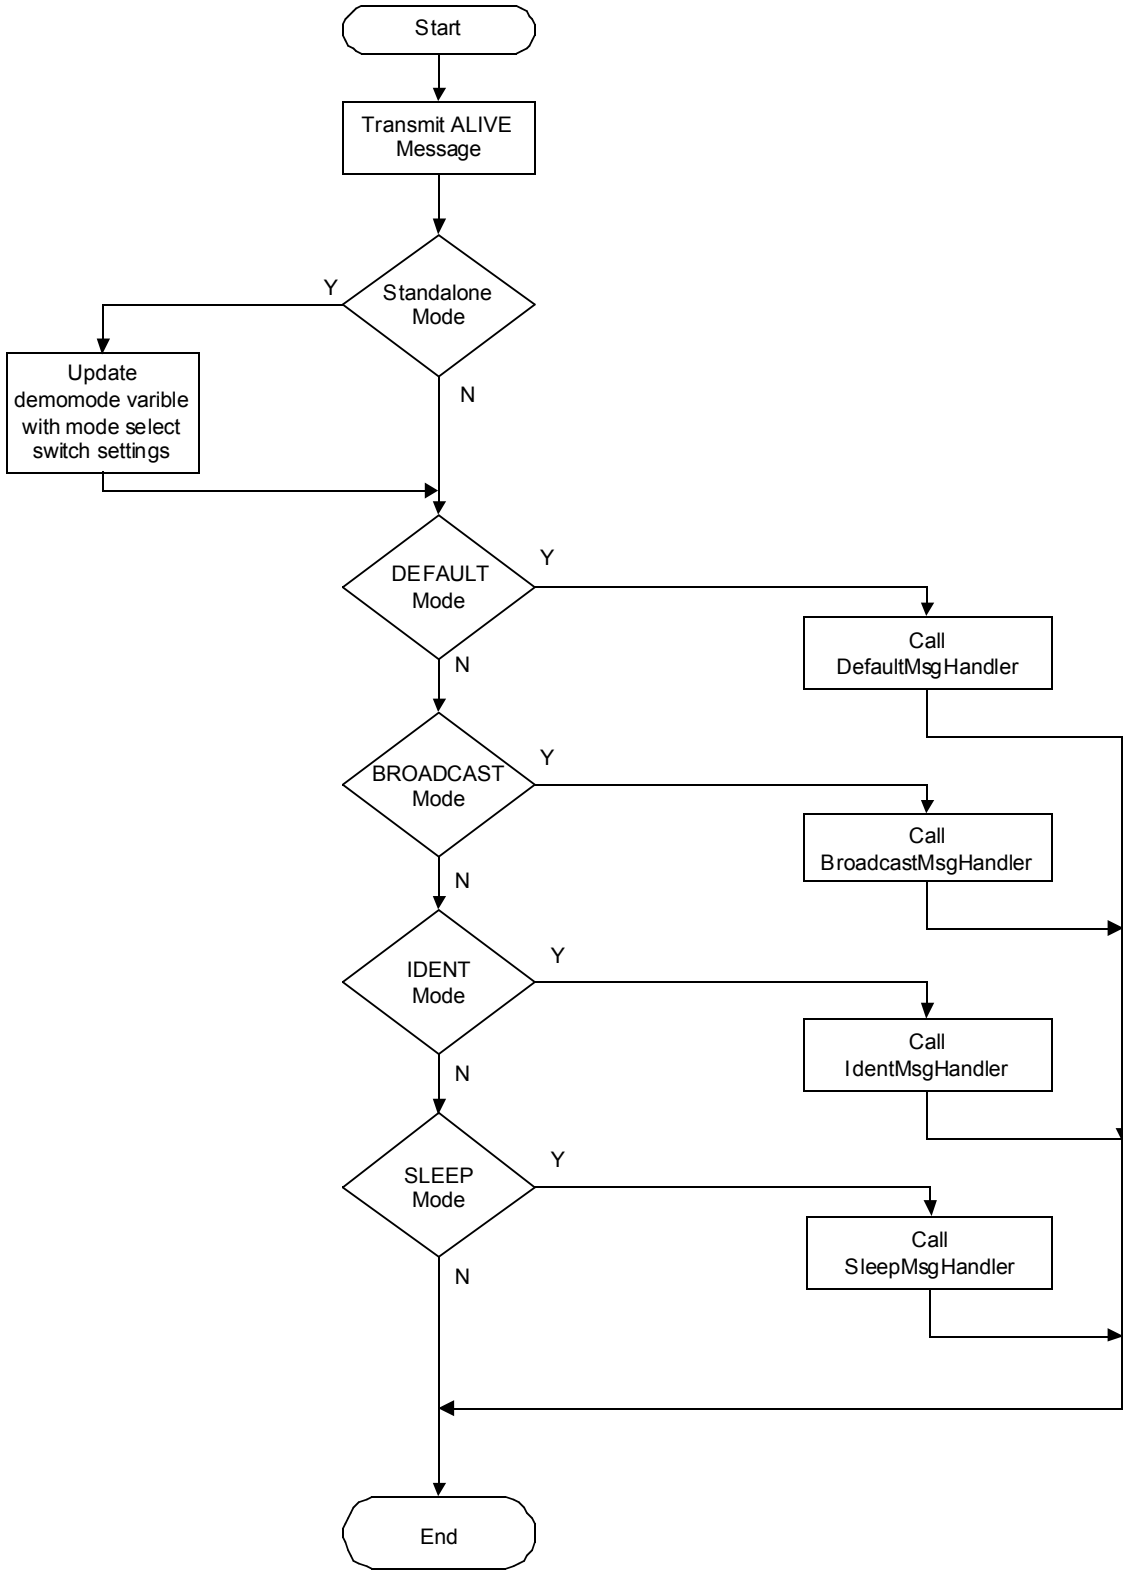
Start

Transmit ALIVE Message

Standalone Mode

Y

Update demomode varible with mode select switch settings

N

DEFAULT Mode

Y

Call DefaultMsgHandler

N

BROADCAST Mode

Y

Call BroadcastMsgHandler

N

IDENT Mode

Y

Call IdentMsgHandler

N

SLEEP Mode

Y

Call SleepMsgHandler

N

End